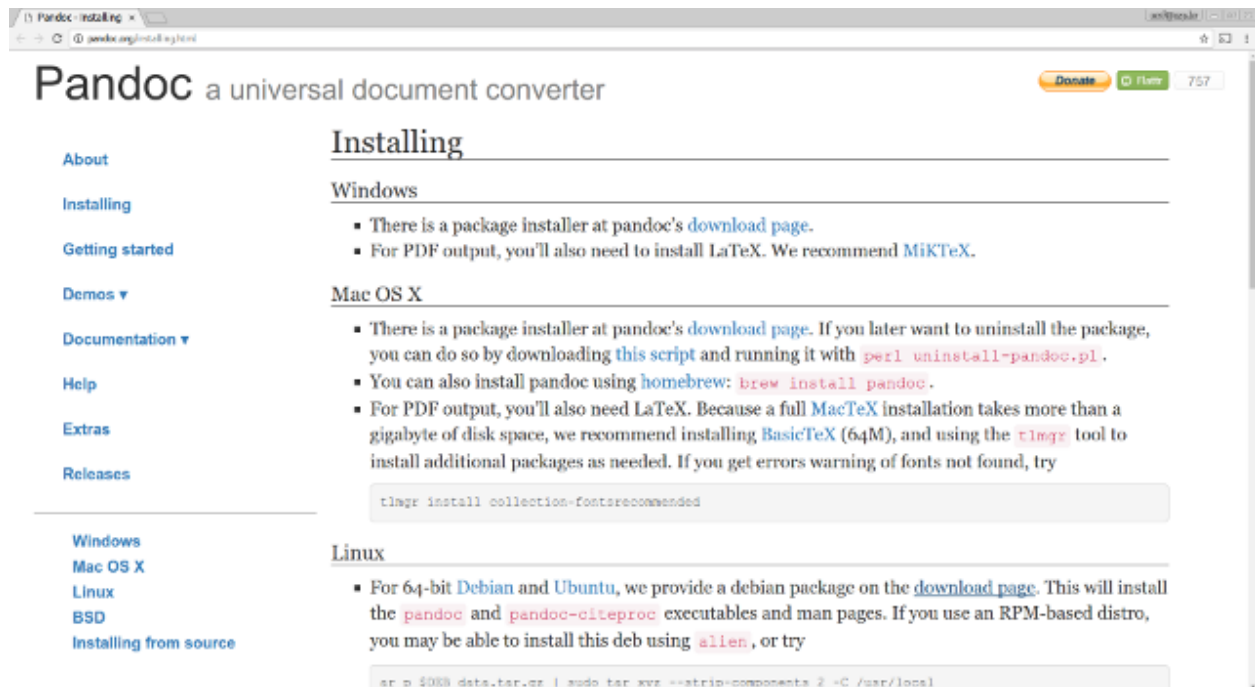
Pandoc - Installing ×

pandoc.org/installing.html

Pandoc a universal document converter

Donate Flattr 757

About

Installing

Getting started

Demos ▾

Documentation ▾

Help

Extras

Releases

Windows
Mac OS X
Linux
BSD
Installing from source

Installing

Windows

- There is a package installer at pandoc's download page.
- For PDF output, you'll also need to install LaTeX. We recommend MiKTeX.

Mac OS X

- There is a package installer at pandoc's download page. If you later want to uninstall the package, you can do so by downloading this script and running it with perl uninstall-pandoc.pl.
- You can also install pandoc using homebrew: brew install pandoc.
- For PDF output, you'll also need LaTeX. Because a full MacTeX installation takes more than a gigabyte of disk space, we recommend installing BasicTeX (64M), and using the tlmgr tool to install additional packages as needed. If you get errors warning of fonts not found, try

tlmgr install collection-fontsrecommended

Linux

- For 64-bit Debian and Ubuntu, we provide a debian package on the download page. This will install the pandoc and pandoc-citeproc executables and man pages. If you use an RPM-based distro, you may be able to install this deb using alien, or try

ar p $DEB data.tar.gz | sudo tar xvz --strip-components 2 -C /usr/local